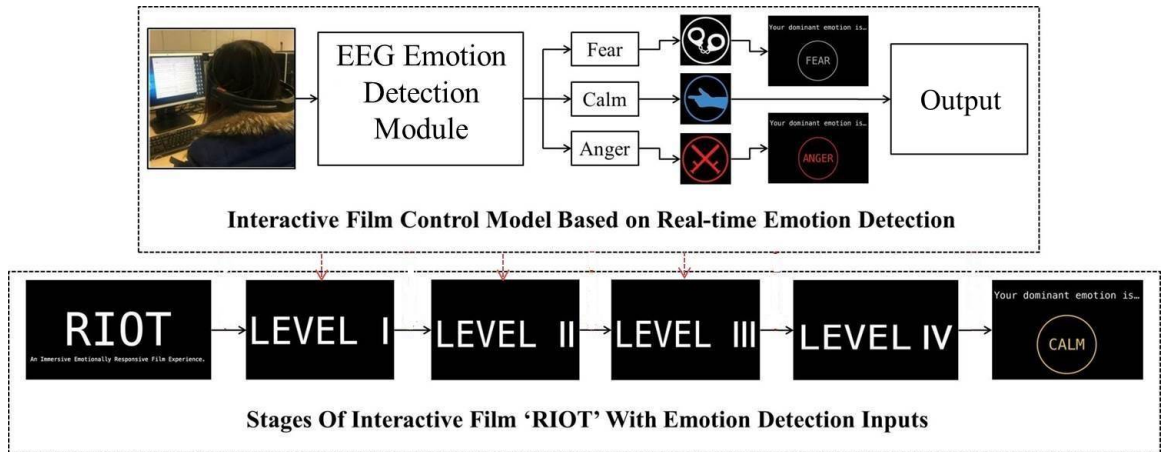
EEG Emotion Detection Module

Fear

Calm

Anger

Your dominant emotion is…

FEAR

Your dominant emotion is…

ANGER

Output

Interactive Film Control Model Based on Real-time Emotion Detection

RIOT

An Immersive Emotionally Responsive Film Experience.

LEVEL I

LEVEL II

LEVEL III

LEVEL IV

Your dominant emotion is…

CALM

Stages Of Interactive Film 'RIOT' With Emotion Detection Inputs